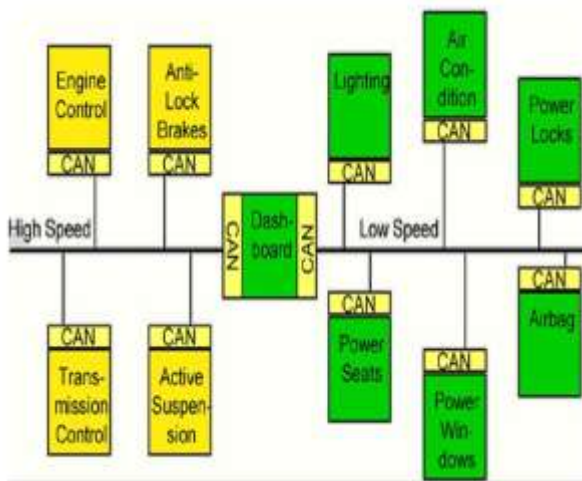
Engine Control
CAN

Anti-Lock Brakes
CAN

Lighting
CAN

Air Con-dition
CAN

Power Locks
CAN

High Speed

CAN
Dash-board
CAN

Low Speed

CAN
Trans-mission Control

CAN
Active Suspen-sion

CAN
Power Seats

CAN
Power Win-dows

CAN
Airbag